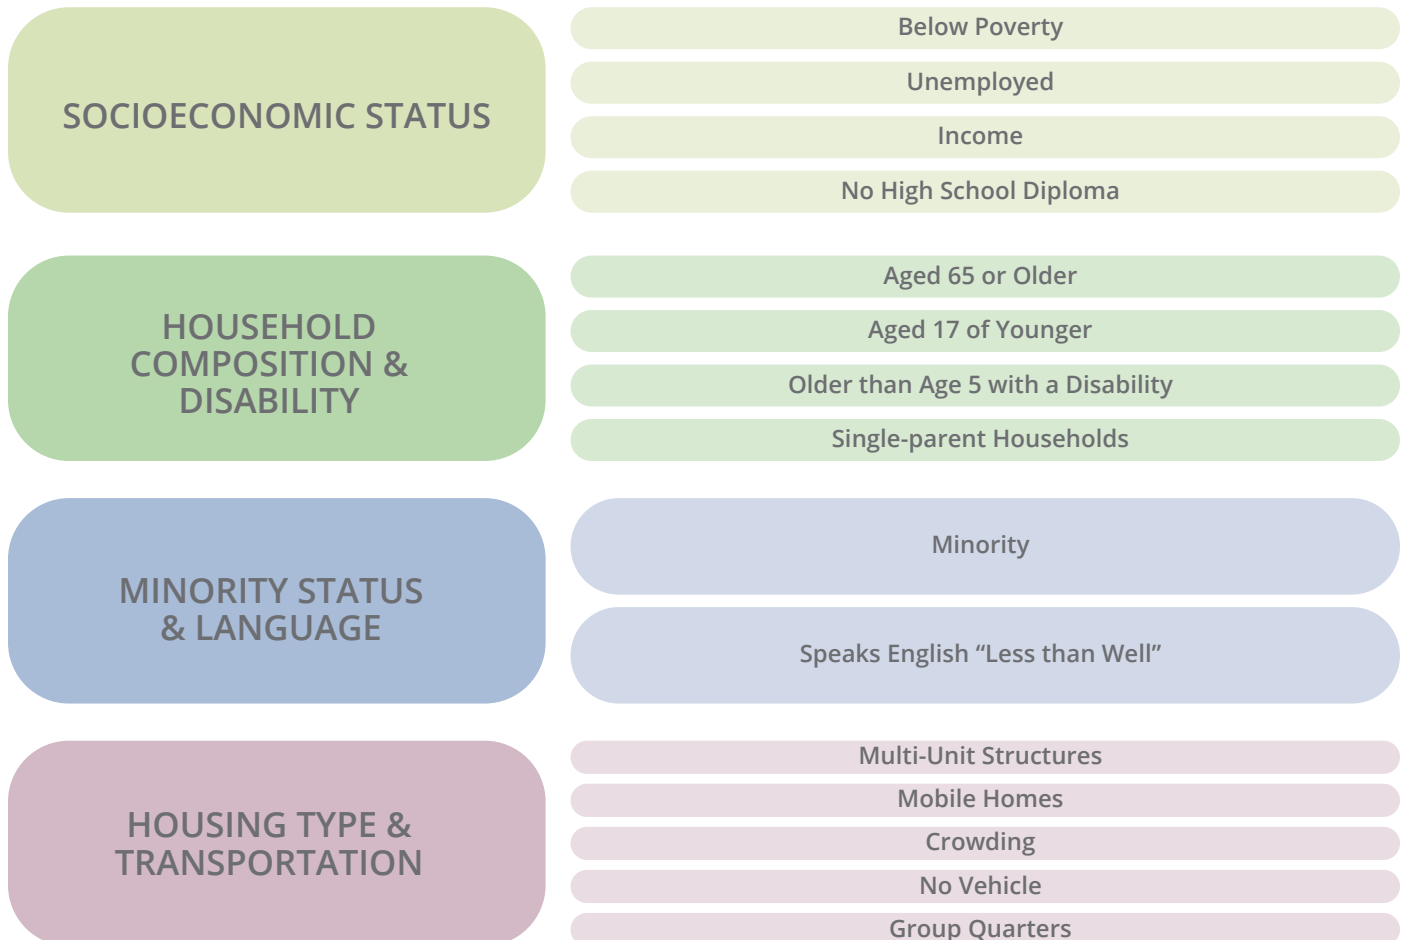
SOCIOECONOMIC STATUS

Below Poverty

Unemployed

Income

No High School Diploma

HOUSEHOLD COMPOSITION & DISABILITY

Aged 65 or Older

Aged 17 of Younger

Older than Age 5 with a Disability

Single-parent Households

MINORITY STATUS & LANGUAGE

Minority

Speaks English “Less than Well”

HOUSING TYPE & TRANSPORTATION

Multi-Unit Structures

Mobile Homes

Crowding

No Vehicle

Group Quarters